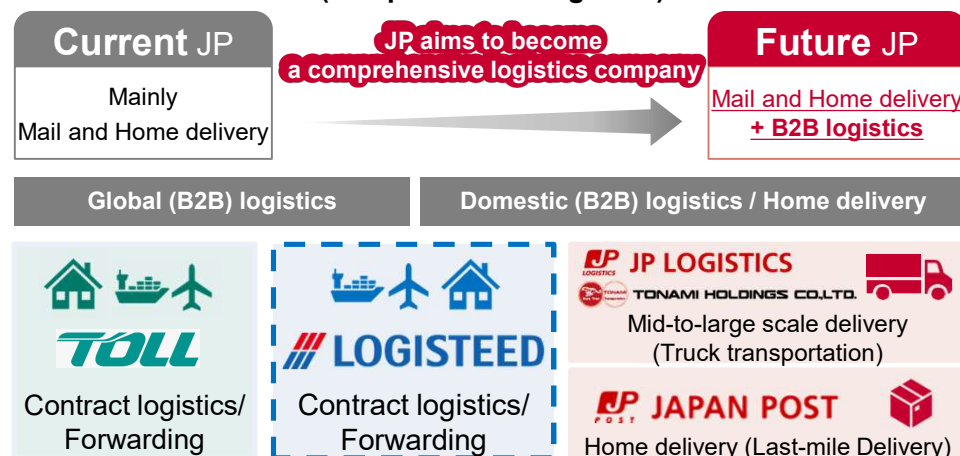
Current JP

Mainly
Mail and Home delivery

JP aims to become
a comprehensive logistics company

Future JP

Mail and Home delivery
+ B2B logistics

Global (B2B) logistics

Domestic (B2B) logistics / Home delivery

TOLL

Contract logistics/
Forwarding

LOGISTEED

Contract logistics/
Forwarding

JP LOGISTICS

TONAMI HOLDINGS CO.,LTD.

Mid-to-large scale delivery
(Truck transportation)

JP POST JAPAN POST

Home delivery (Last-mile Delivery)